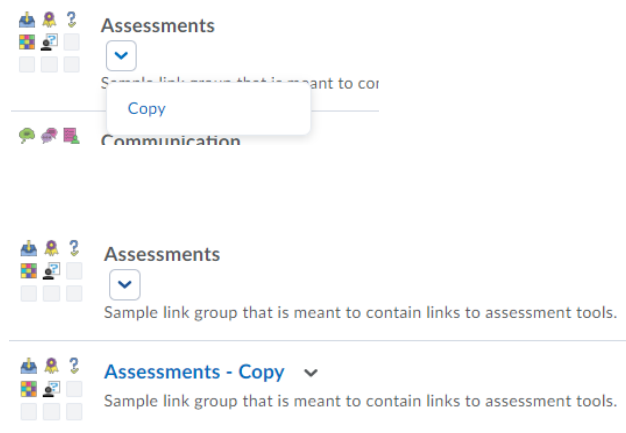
Assessments

S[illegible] link group that is meant to co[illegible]

Copy

Communication

Assessments

Sample link group that is meant to contain links to assessment tools.

Assessments - Copy

Sample link group that is meant to contain links to assessment tools.